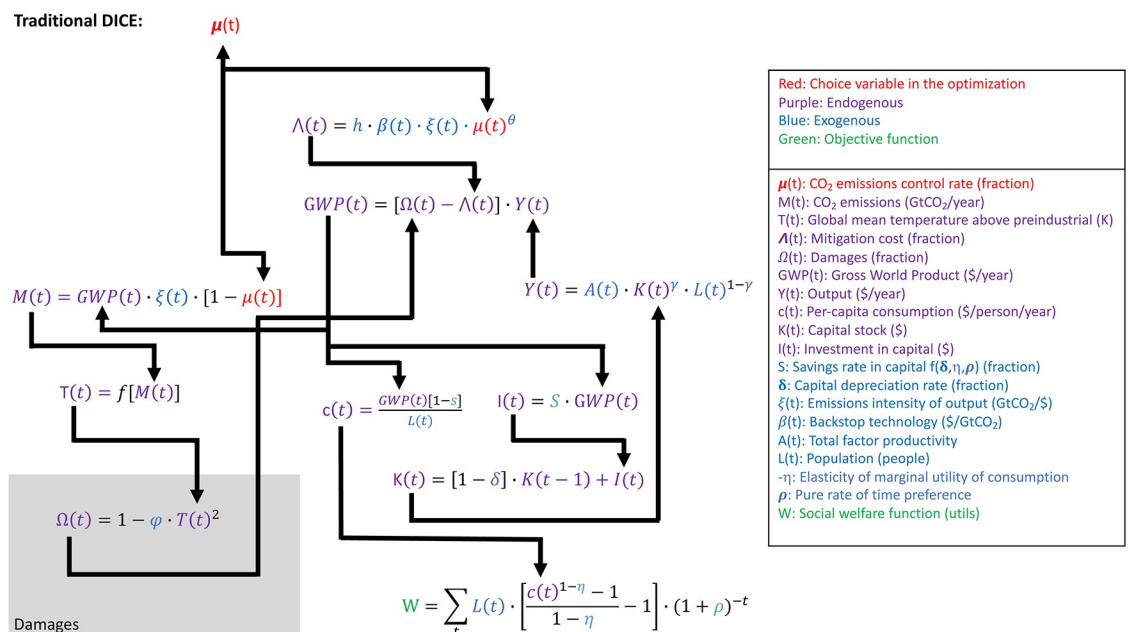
Traditional DICE:

$\boldsymbol{\mu}$(t)

$\Lambda(t) = h \cdot \beta(t) \cdot \xi(t) \cdot \mu(t)^{\theta}$

$GWP(t) = [\Omega(t) - \Lambda(t)] \cdot Y(t)$

$M(t) = GWP(t) \cdot \xi(t) \cdot [1 - \mu(t)]$

$Y(t) = A(t) \cdot K(t)^{\gamma} \cdot L(t)^{1-\gamma}$

$T(t) = f[M(t)]$

$c(t) = \frac{GWP(t)[1-S]}{L(t)}$

$I(t) = S \cdot GWP(t)$

$K(t) = [1 - \delta] \cdot K(t-1) + I(t)$

$\Omega(t) = 1 - \varphi \cdot T(t)^2$

$W = \sum_t L(t) \cdot \left[\frac{c(t)^{1-\eta} - 1}{1-\eta} - 1\right] \cdot (1+\rho)^{-t}$

Damages

Red: Choice variable in the optimization
Purple: Endogenous
Blue: Exogenous
Green: Objective function

$\boldsymbol{\mu}$(t): $CO_2$ emissions control rate (fraction)
M(t): $CO_2$ emissions ($GtCO_2$/year)
T(t): Global mean temperature above preindustrial (K)
$\boldsymbol{\Lambda}$(t): Mitigation cost (fraction)
$\Omega$(t): Damages (fraction)
GWP(t): Gross World Product (\$/year)
Y(t): Output (\$/year)
c(t): Per-capita consumption (\$/person/year)
K(t): Capital stock (\$)
I(t): Investment in capital (\$)
S: Savings rate in capital f($\boldsymbol{\delta}$,η,$\boldsymbol{\rho}$) (fraction)
$\boldsymbol{\delta}$: Capital depreciation rate (fraction)
$\xi$(t): Emissions intensity of output ($GtCO_2$/\$)
$\beta$(t): Backstop technology (\$/$GtCO_2$)
A(t): Total factor productivity
L(t): Population (people)
-η: Elasticity of marginal utility of consumption
$\boldsymbol{\rho}$: Pure rate of time preference
W: Social welfare function (utils)